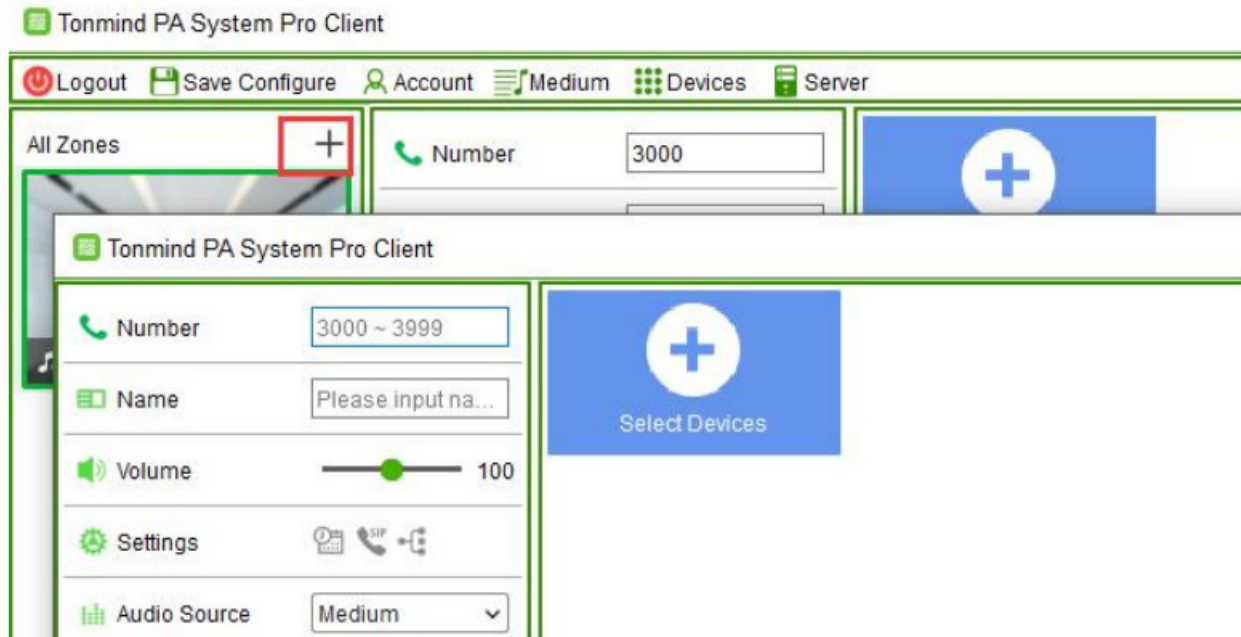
Tonmind PA System Pro Client

Logout Save Configure Account Medium Devices Server

All Zones +

Number 3000

Tonmind PA System Pro Client

Number 3000 ~ 3999

Name Please input na...

Volume 100

Settings

Audio Source Medium

Select Devices